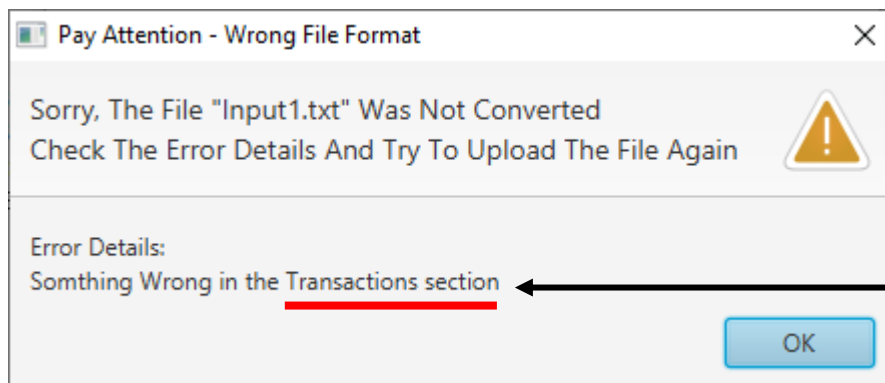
Pay Attention - Wrong File Format

×

Sorry, The File "Input1.txt" Was Not Converted
Check The Error Details And Try To Upload The File Again

!

Error Details:
Somthing Wrong in the Transactions section

OK